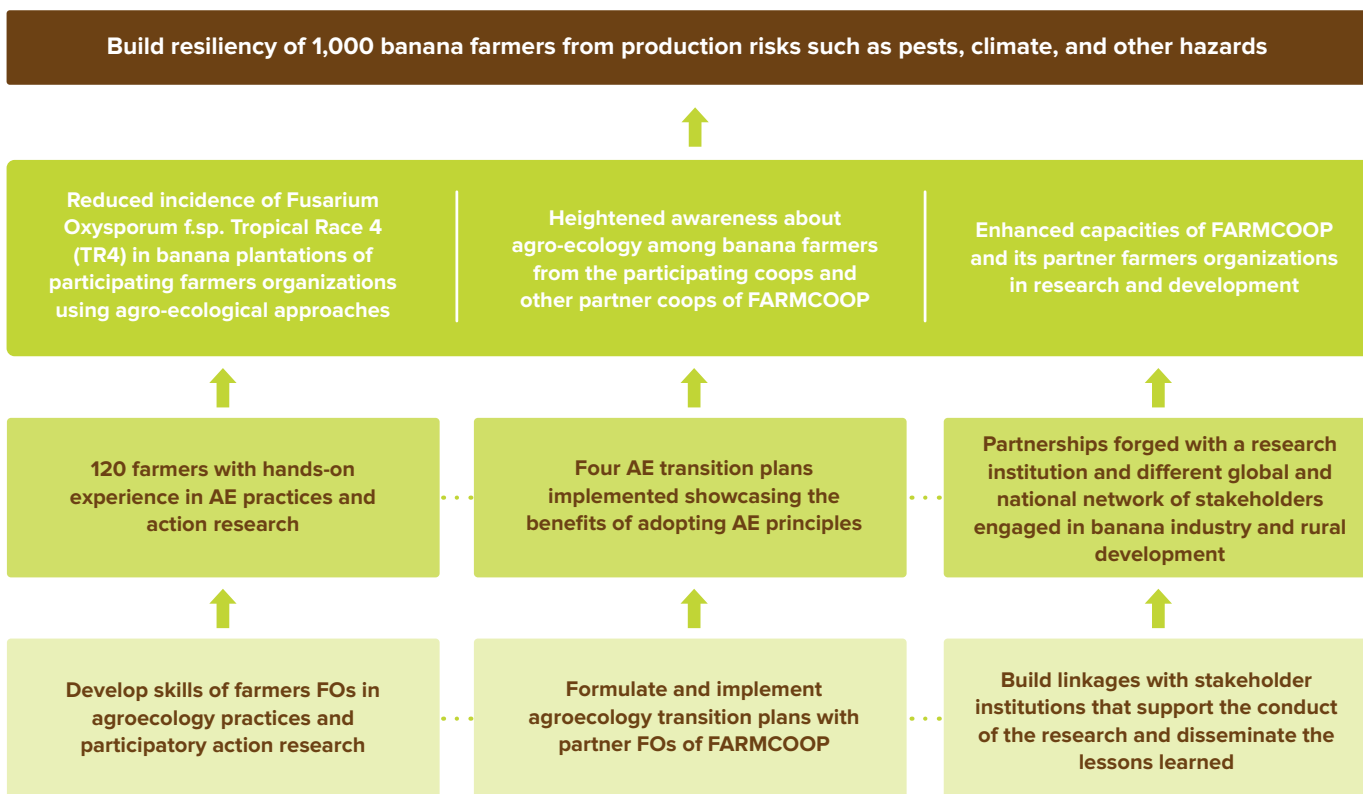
Build resiliency of 1,000 banana farmers from production risks such as pests, climate, and other hazards

Reduced incidence of Fusarium Oxysporum f.sp. Tropical Race 4 (TR4) in banana plantations of participating farmers organizations using agro-ecological approaches

Heightened awareness about agro-ecology among banana farmers from the participating coops and other partner coops of FARMCOOP

Enhanced capacities of FARMCOOP and its partner farmers organizations in research and development

120 farmers with hands-on experience in AE practices and action research

Four AE transition plans implemented showcasing the benefits of adopting AE principles

Partnerships forged with a research institution and different global and national network of stakeholders engaged in banana industry and rural development

Develop skills of farmers FOs in agroecology practices and participatory action research

Formulate and implement agroecology transition plans with partner FOs of FARMCOOP

Build linkages with stakeholder institutions that support the conduct of the research and disseminate the lessons learned